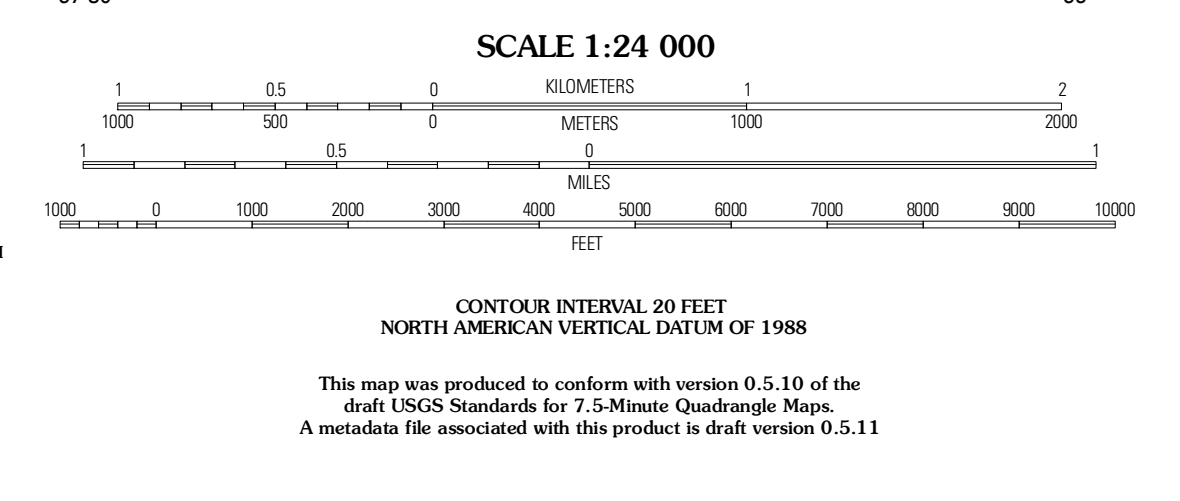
SCALE 1:24 000

1 0.5 0 KILOMETERS 1 2
1000 500 0 METERS 1000 2000

1 0.5 0 1
MILES

1000 0 1000 2000 3000 4000 5000 6000 7000 8000 9000 10000
FEET

CONTOUR INTERVAL 20 FEET
NORTH AMERICAN VERTICAL DATUM OF 1988

This map was produced to conform with version 0.5.10 of the draft USGS Standards for 7.5-Minute Quadrangle Maps. A metadata file associated with this product is draft version 0.5.11